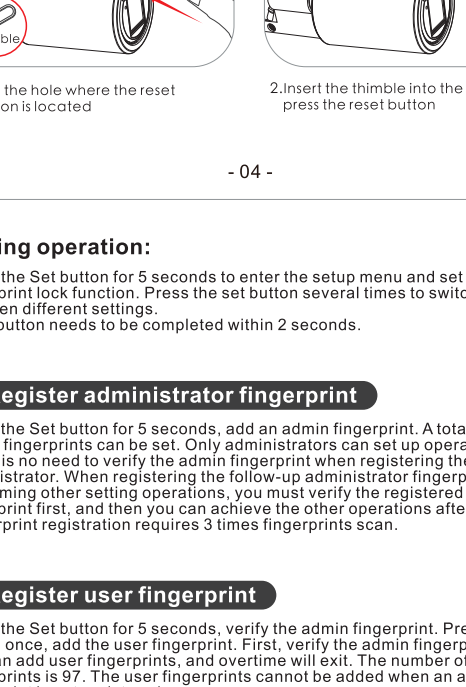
ble

the hole where the reset on is located

2.Insert the thimble into the press the reset button

- 04 -

ing operation:

the Set button for 5 seconds to enter the setup menu and set rint lock function. Press the set button several times to switc en different settings.
button needs to be completed within 2 seconds.

egister administrator fingerprint

the Set button for 5 seconds, add an admin fingerprint. A tota fingerprints can be set. Only administrators can set up opera is no need to verify the admin fingerprint when registering the istrator. When registering the follow-up administrator fingerp ming other setting operations, you must verify the registered rint first, and then you can achieve the other operations afte rprint registration requires 3 times fingerprints scan.

egister user fingerprint

the Set button for 5 seconds, verify the admin fingerprint. Pre once, add the user fingerprint. First, verify the admin fingerp n add user fingerprints, and overtime will exit. The number of rints is 97. The user fingerprints cannot be added when an a